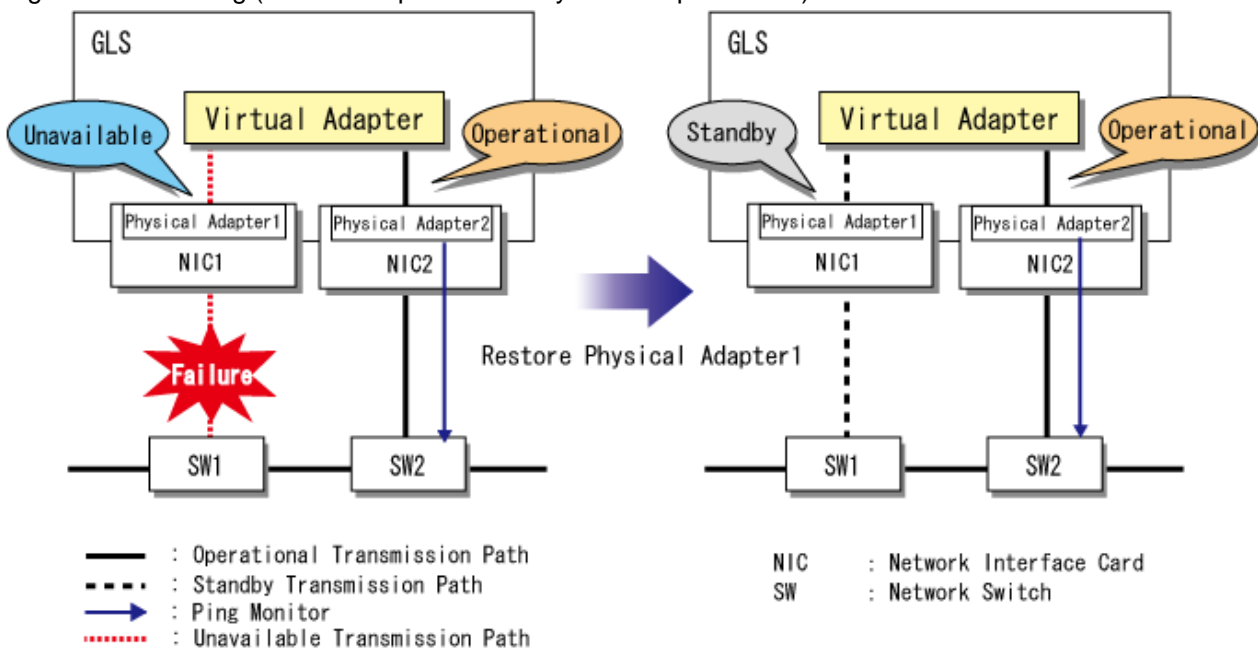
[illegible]

GLS

Unavailable

Virtual Adapter

Operational

Physical Adapter1

NIC1

Physical Adapter2

NIC2

Failure

SW1

SW2

Restore Physical Adapter1

GLS

Standby

Virtual Adapter

Operational

Physical Adapter1

NIC1

Physical Adapter2

NIC2

SW1

SW2

: Operational Transmission Path
: Standby Transmission Path
: Ping Monitor
: Unavailable Transmission Path

NIC : Network Interface Card
SW : Network Switch